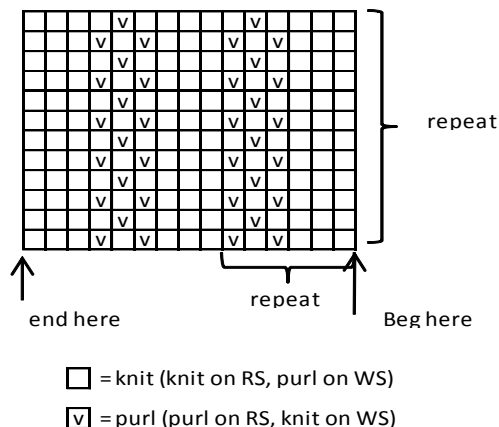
| | | | | | | | | | | | | | | | |
|---|---|---|---|---|---|---|---|---|---|---|---|---|---|---|---|
| | | | | v | | | | | | v | | | | | |
| | | | v | | v | | | | v | | v | | | | |
| | | | | v | | | | | | v | | | | | |
| | | | v | | v | | | | v | | v | | | | |
| | | | | v | | | | | | v | | | | | |
| | | | v | | v | | | | v | | v | | | | |
| | | | | v | | | | | | v | | | | | |
| | | | v | | v | | | | v | | v | | | | |
| | | | | v | | | | | | v | | | | | |
| | | | v | | v | | | | v | | v | | | | |
| | | | | v | | | | | | v | | | | | |
| | | | v | | v | | | | v | | v | | | | |

repeat

repeat

end here

Beg here

= knit (knit on RS, purl on WS)

v = purl (purl on RS, knit on WS)